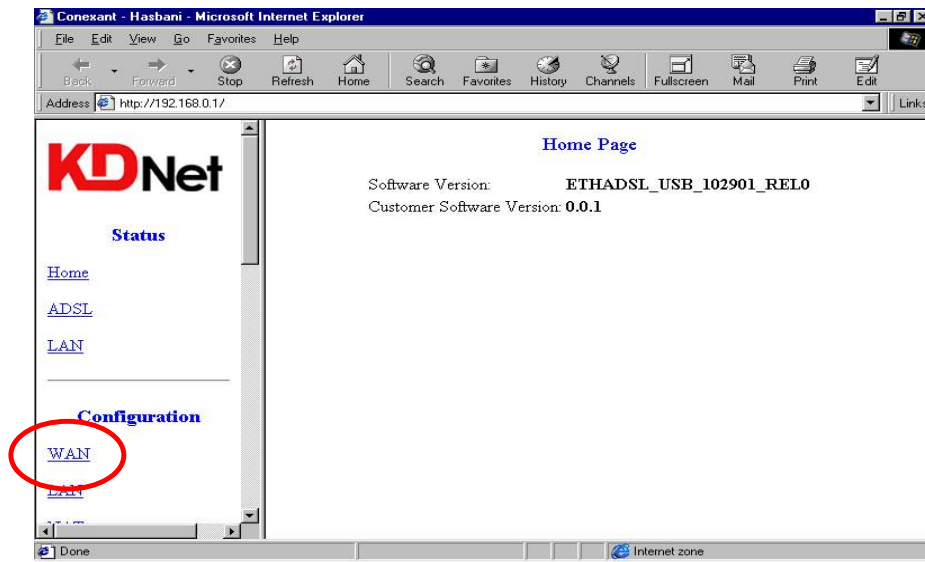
Conexant - Hasbani - Microsoft Internet Explorer

File Edit View Go Favorites Help

Back Forward Stop Refresh Home Search Favorites History Channels Fullscreen Mail Print Edit

Address http://192.168.0.1/ Links

KDNet

Status

Home

ADSL

LAN

Configuration

WAN

LAN

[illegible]

Home Page

Software Version: ETHADSL_USB_102901_REL0
Customer Software Version: 0.0.1

Done Internet zone